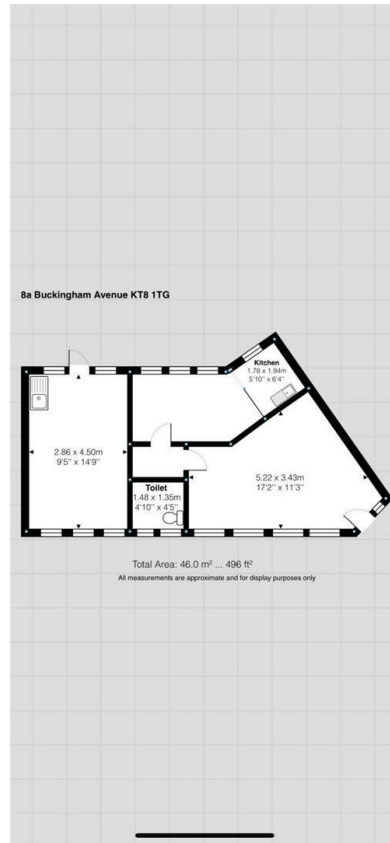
8a Buckingham Avenue KT8 1TG

Kitchen
1.78 x 1.94m
5'10" x 6'4"

2.86 x 4.50m
9'5" x 14'9"

5.22 x 3.43m
17'2" x 11'3"

Toilet
1.48 x 1.35m
4'10" x 4'5"

Total Area: 46.0 m² ... 496 ft²
All measurements are approximate and for display purposes only